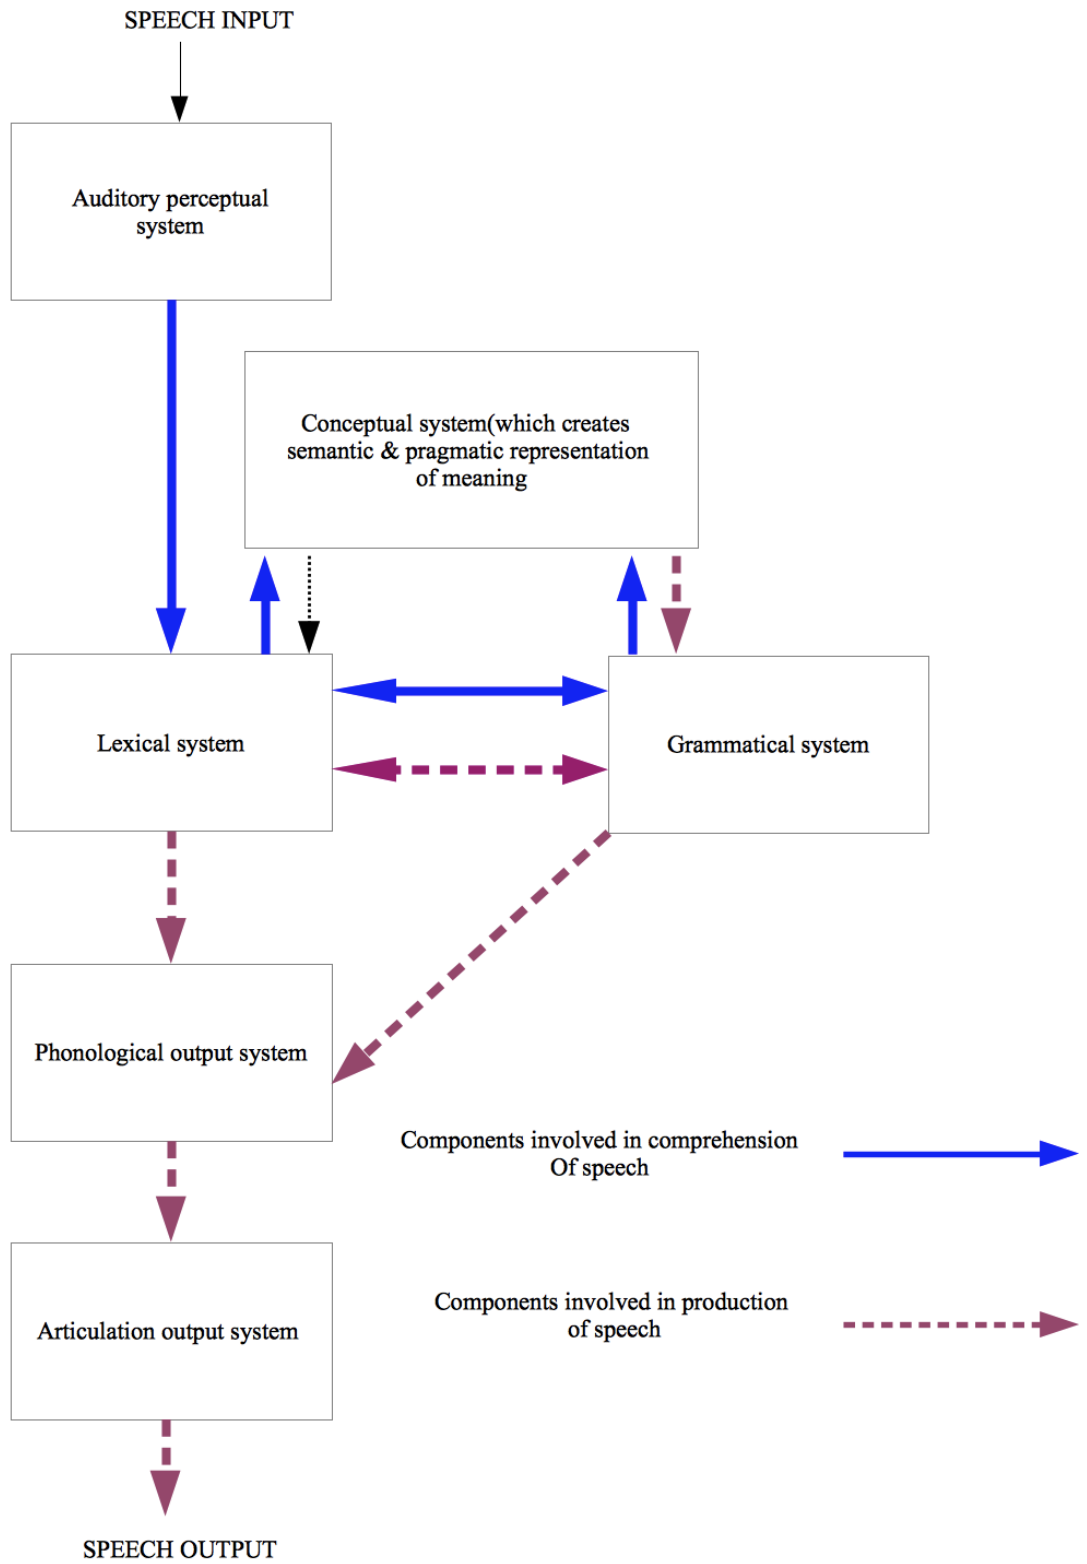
SPEECH INPUT

Auditory perceptual system

Conceptual system(which creates semantic & pragmatic representation of meaning

Lexical system

Grammatical system

Phonological output system

Components involved in comprehension Of speech

Articulation output system

Components involved in production of speech

SPEECH OUTPUT